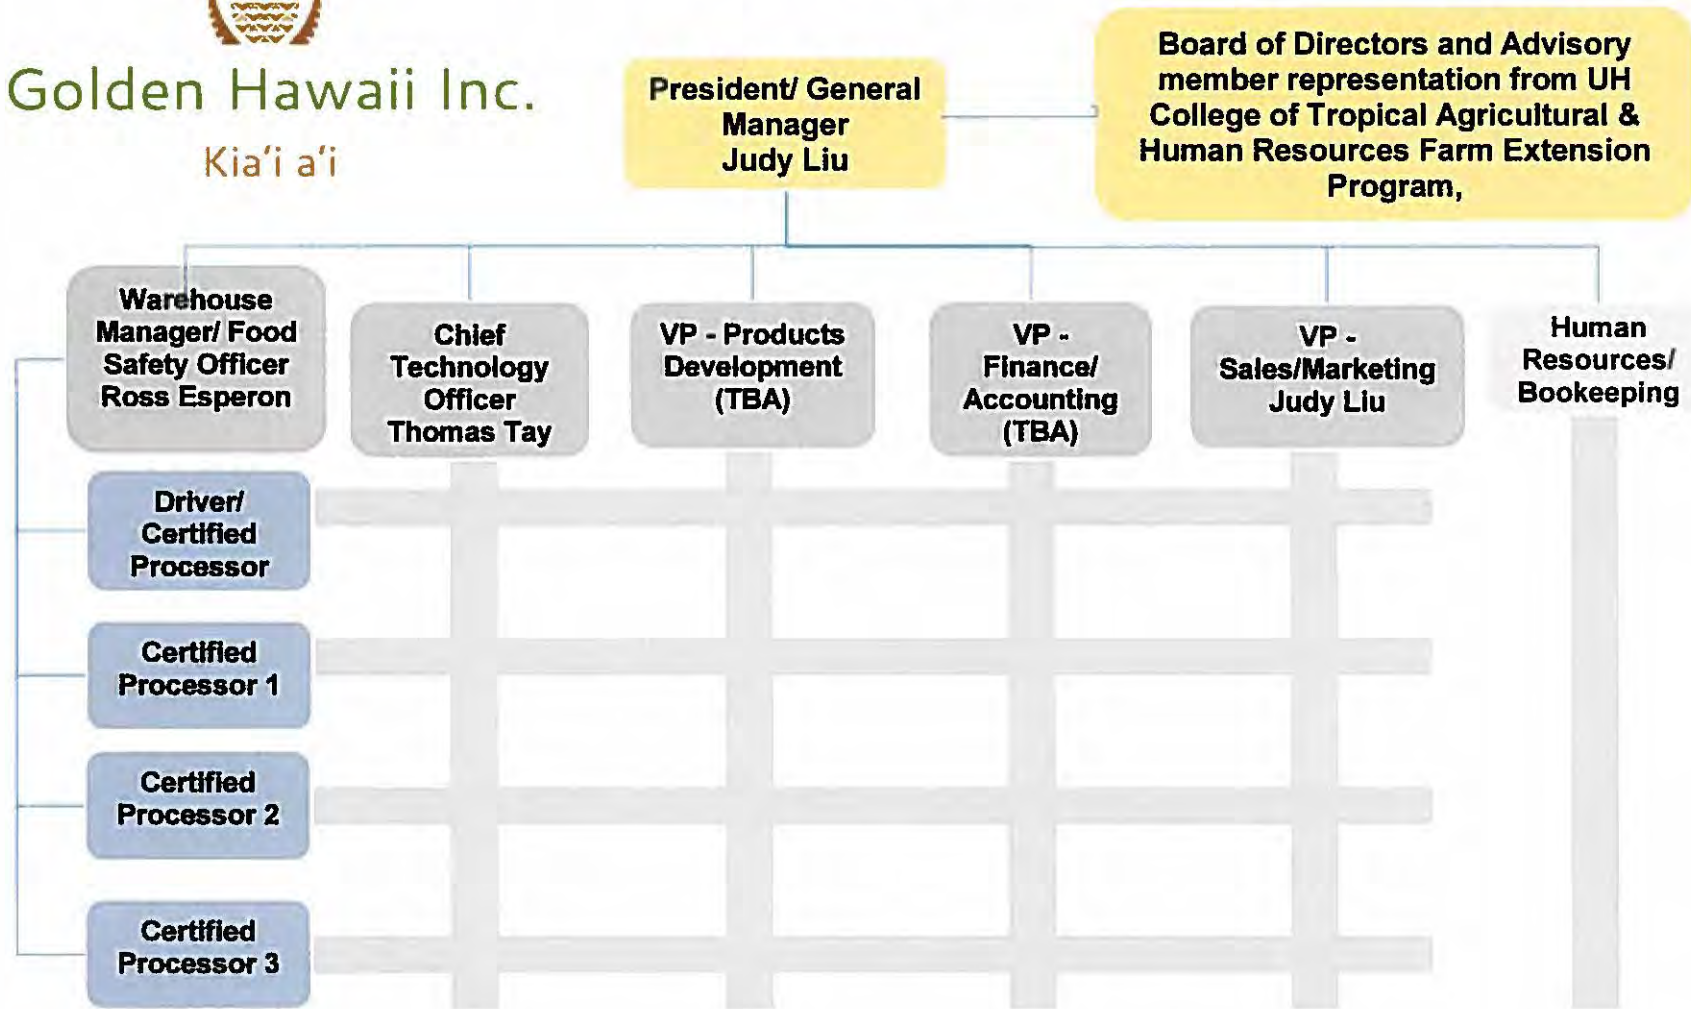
Golden Hawaii Inc.
Kia'i a'i

President/ General Manager
Judy Liu

Board of Directors and Advisory member representation from UH College of Tropical Agricultural & Human Resources Farm Extension Program,

Warehouse Manager/ Food Safety Officer
Ross Esperon

Chief Technology Officer
Thomas Tay

VP - Products Development
(TBA)

VP - Finance/ Accounting
(TBA)

VP - Sales/Marketing
Judy Liu

Human Resources/ Bookeeping

Driver/ Certified Processor

Certified Processor 1

Certified Processor 2

Certified Processor 3